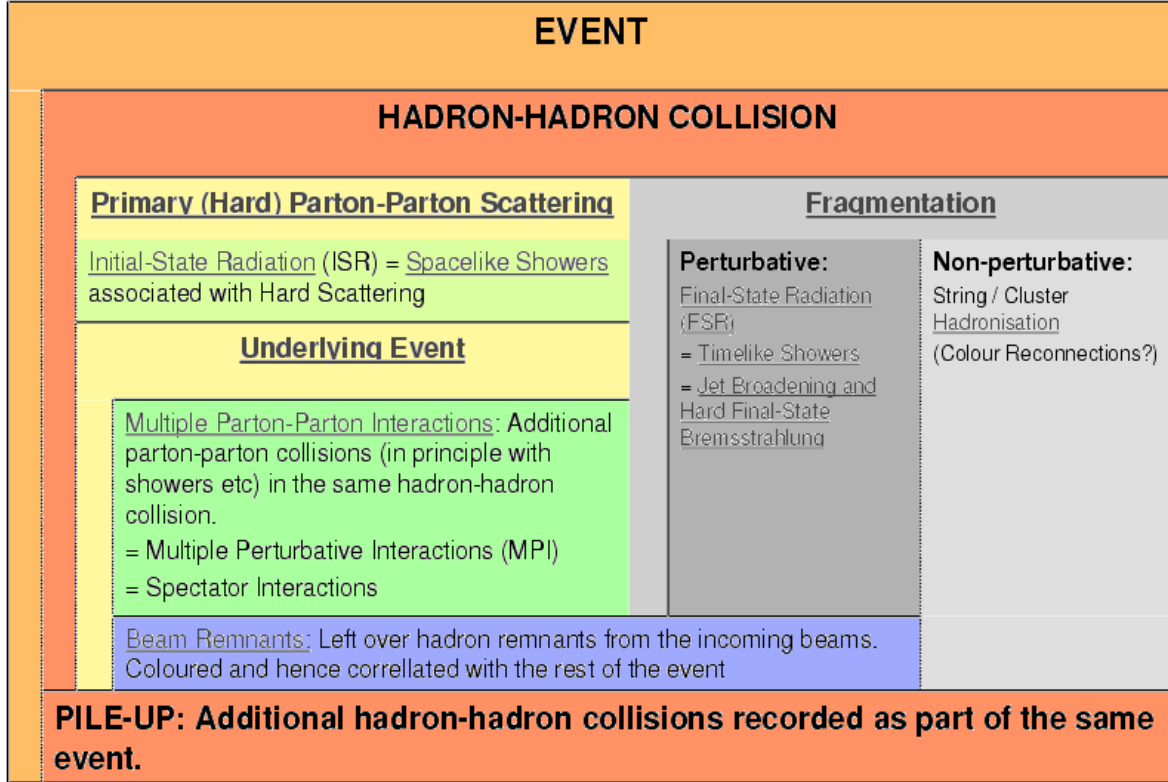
EVENT

HADRON-HADRON COLLISION

Primary (Hard) Parton-Parton Scattering

Initial-State Radiation (ISR) = Spacelike Showers associated with Hard Scattering

Underlying Event

Multiple Parton-Parton Interactions: Additional parton-parton collisions (in principle with showers etc) in the same hadron-hadron collision.

= Multiple Perturbative Interactions (MPI)

= Spectator Interactions

Fragmentation

Perturbative:

Final-State Radiation (FSR)

= Timelike Showers

= Jet Broadening and Hard Final-State Bremsstrahlung

Non-perturbative:

String / Cluster Hadronisation

(Colour Reconnections?)

Beam Remnants: Left over hadron remnants from the incoming beams. Coloured and hence correllated with the rest of the event

PILE-UP: Additional hadron-hadron collisions recorded as part of the same event.